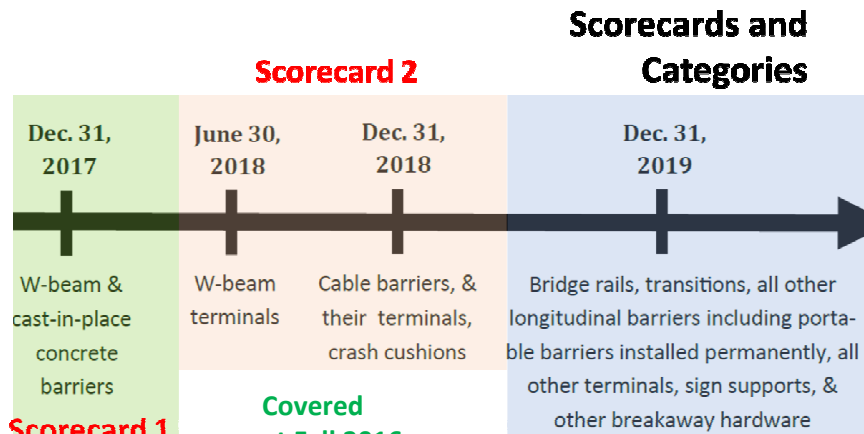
Scorecards and Categories

Scorecard 2

Dec. 31, 2017

June 30, 2018

Dec. 31, 2018

Dec. 31, 2019

W-beam & cast-in-place concrete barriers

W-beam terminals

Cable barriers, & their terminals, crash cushions

Bridge rails, transitions, all other longitudinal barriers including portable barriers installed permanently, all other terminals, sign supports, & other breakaway hardware

Scorecard 1

Covered

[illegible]